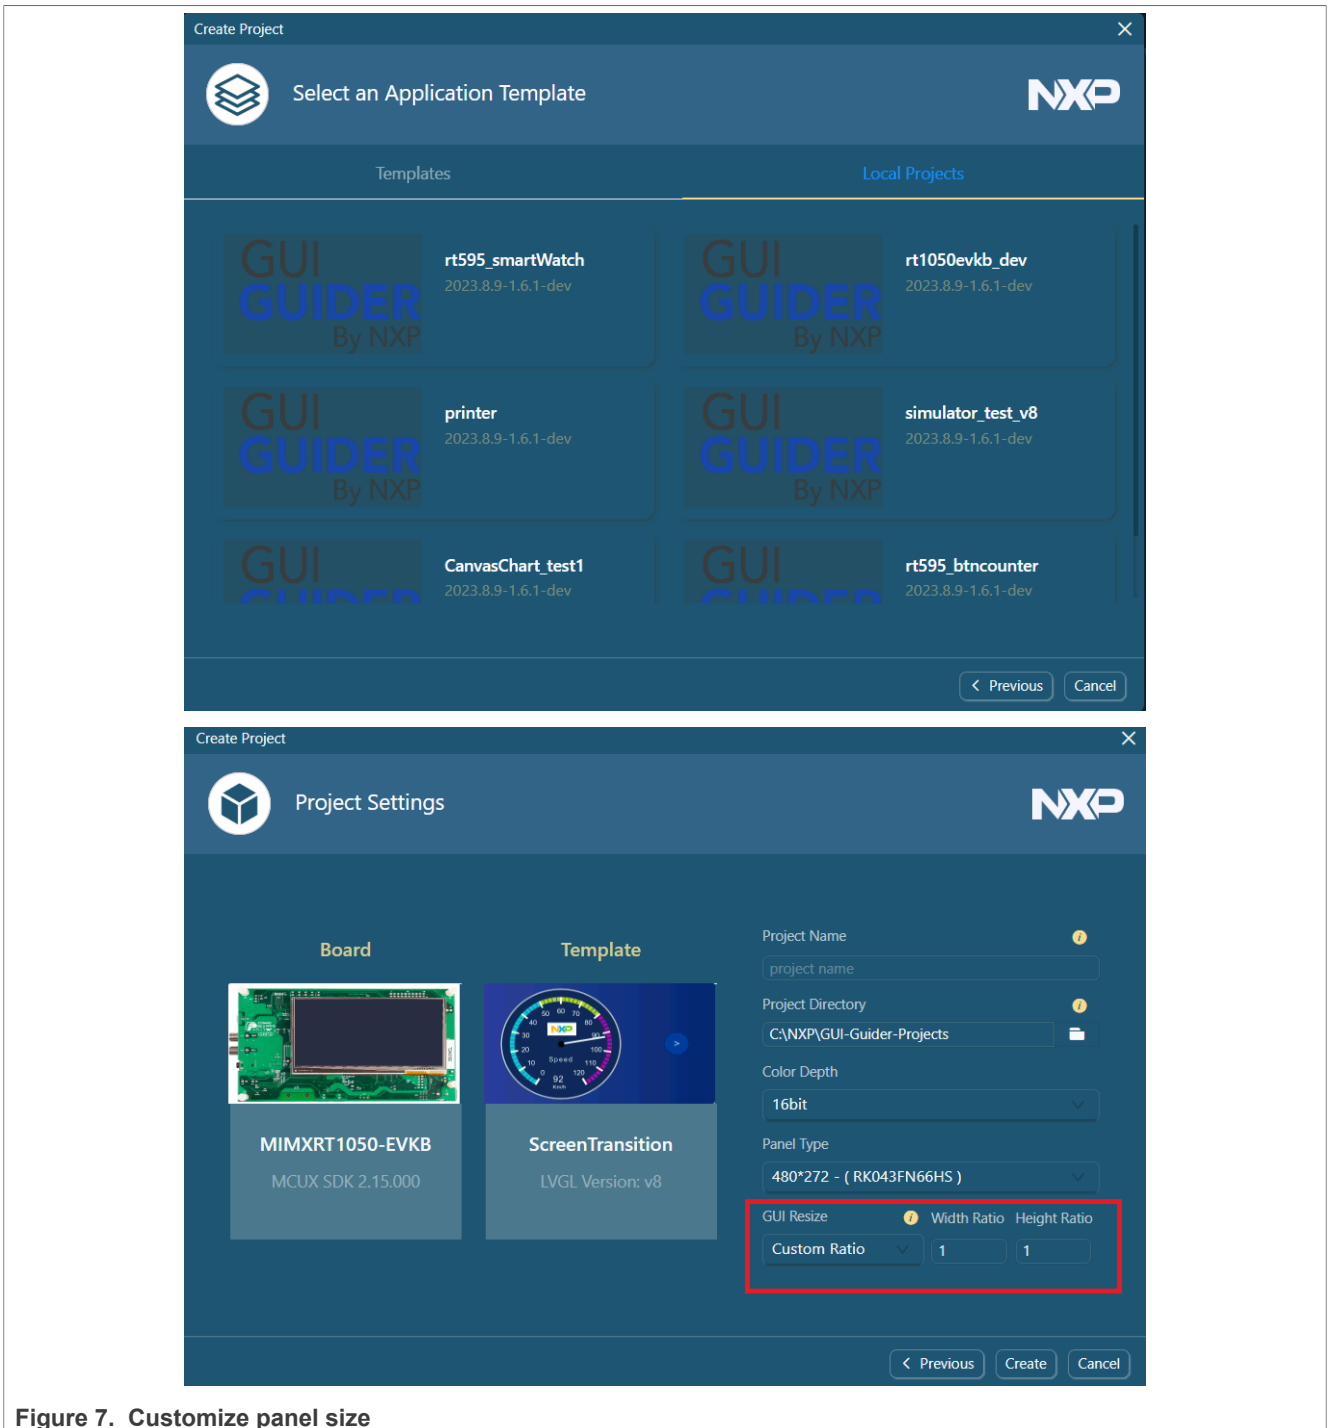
Create Project

Select an Application Template

NXP

Templates

Local Projects

GUI GUIDER By NXP

rt595_smartWatch
2023.8.9-1.6.1-dev

GUI GUIDER By NXP

rt1050evkb_dev
2023.8.9-1.6.1-dev

GUI GUIDER By NXP

printer
2023.8.9-1.6.1-dev

GUI GUIDER By NXP

simulator_test_v8
2023.8.9-1.6.1-dev

GUI

CanvasChart_test1
2023.8.9-1.6.1-dev

GUI

rt595_btncounter
2023.8.9-1.6.1-dev

Previous

Cancel

Create Project

Project Settings

NXP

Board

Template

MIMXRT1050-EVKB

MCUX SDK 2.15.000

ScreenTransition

LVGL Version: v8

Project Name

project name

Project Directory

C:\NXP\GUI-Guider-Projects

Color Depth

16bit

Panel Type

480*272 - ( RK043FN66HS )

GUI Resize

Width Ratio

Height Ratio

Custom Ratio

1

1

Previous

Create

Cancel

Figure 7. Customize panel size